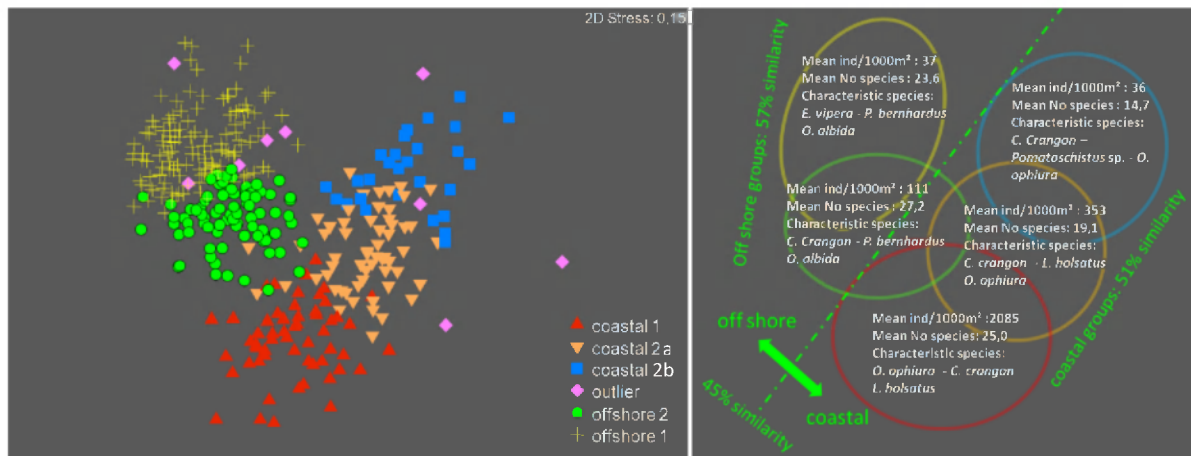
2D Stress: 0,15

coastal 1
coastal 2 a
coastal 2b
outlier
offshore 2
offshore 1

Off shore groups: 57% similarity

Mean ind/1000m² : 37
Mean No species : 23,6
Characteristic species:
E. vipera - P. bernhardus
O. albida

Mean ind/1000m² : 36
Mean No species : 14,7
Characteristic species:
C. Crangon – Pomatoschistus sp. - O. ophiura

Mean ind/1000m² : 111
Mean No species : 27,2
Characteristic species:
C. Crangon - P. bernhardus
O. albida

Mean ind/1000m² : 353
Mean No species: 19,1
Characteristic species:
C. crangon - L. holsatus
O. ophiura

coastal groups: 51% similarity

off shore

Mean ind/1000m² :2085
Mean No species: 25,0
Characteristic species:
O. ophiura - C. crangon
L. holsatus

45% similarity

coastal